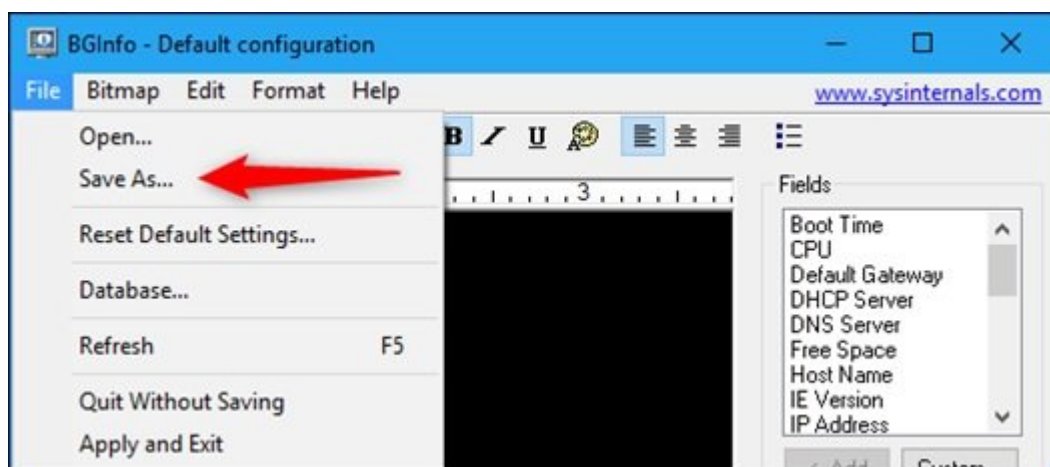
BGInfo - Default configuration

File Bitmap Edit Format Help www.sysinternals.com

Open...
Save As...
Reset Default Settings...
Database...
Refresh F5
Quit Without Saving
Apply and Exit

B I U

3

Fields

Boot Time
CPU
Default Gateway
DHCP Server
DNS Server
Free Space
Host Name
IE Version
IP Address

< Add Custom